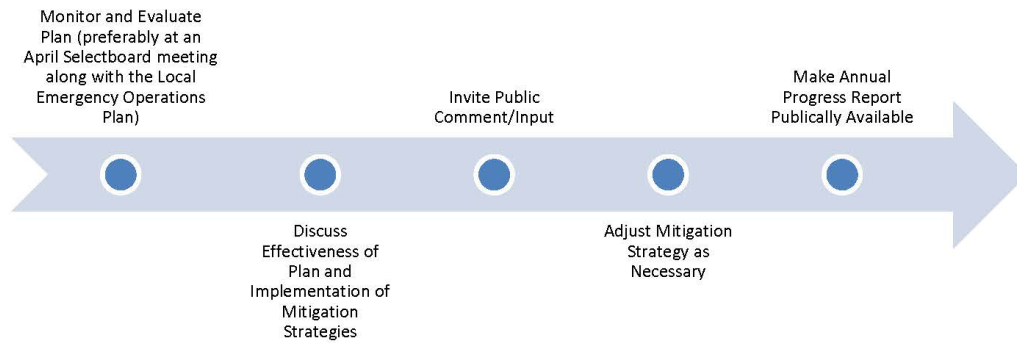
Monitor and Evaluate Plan (preferably at an April Selectboard meeting along with the Local Emergency Operations Plan)

Discuss Effectiveness of Plan and Implementation of Mitigation Strategies

Invite Public Comment/Input

Adjust Mitigation Strategy as Necessary

Make Annual Progress Report Publically Available